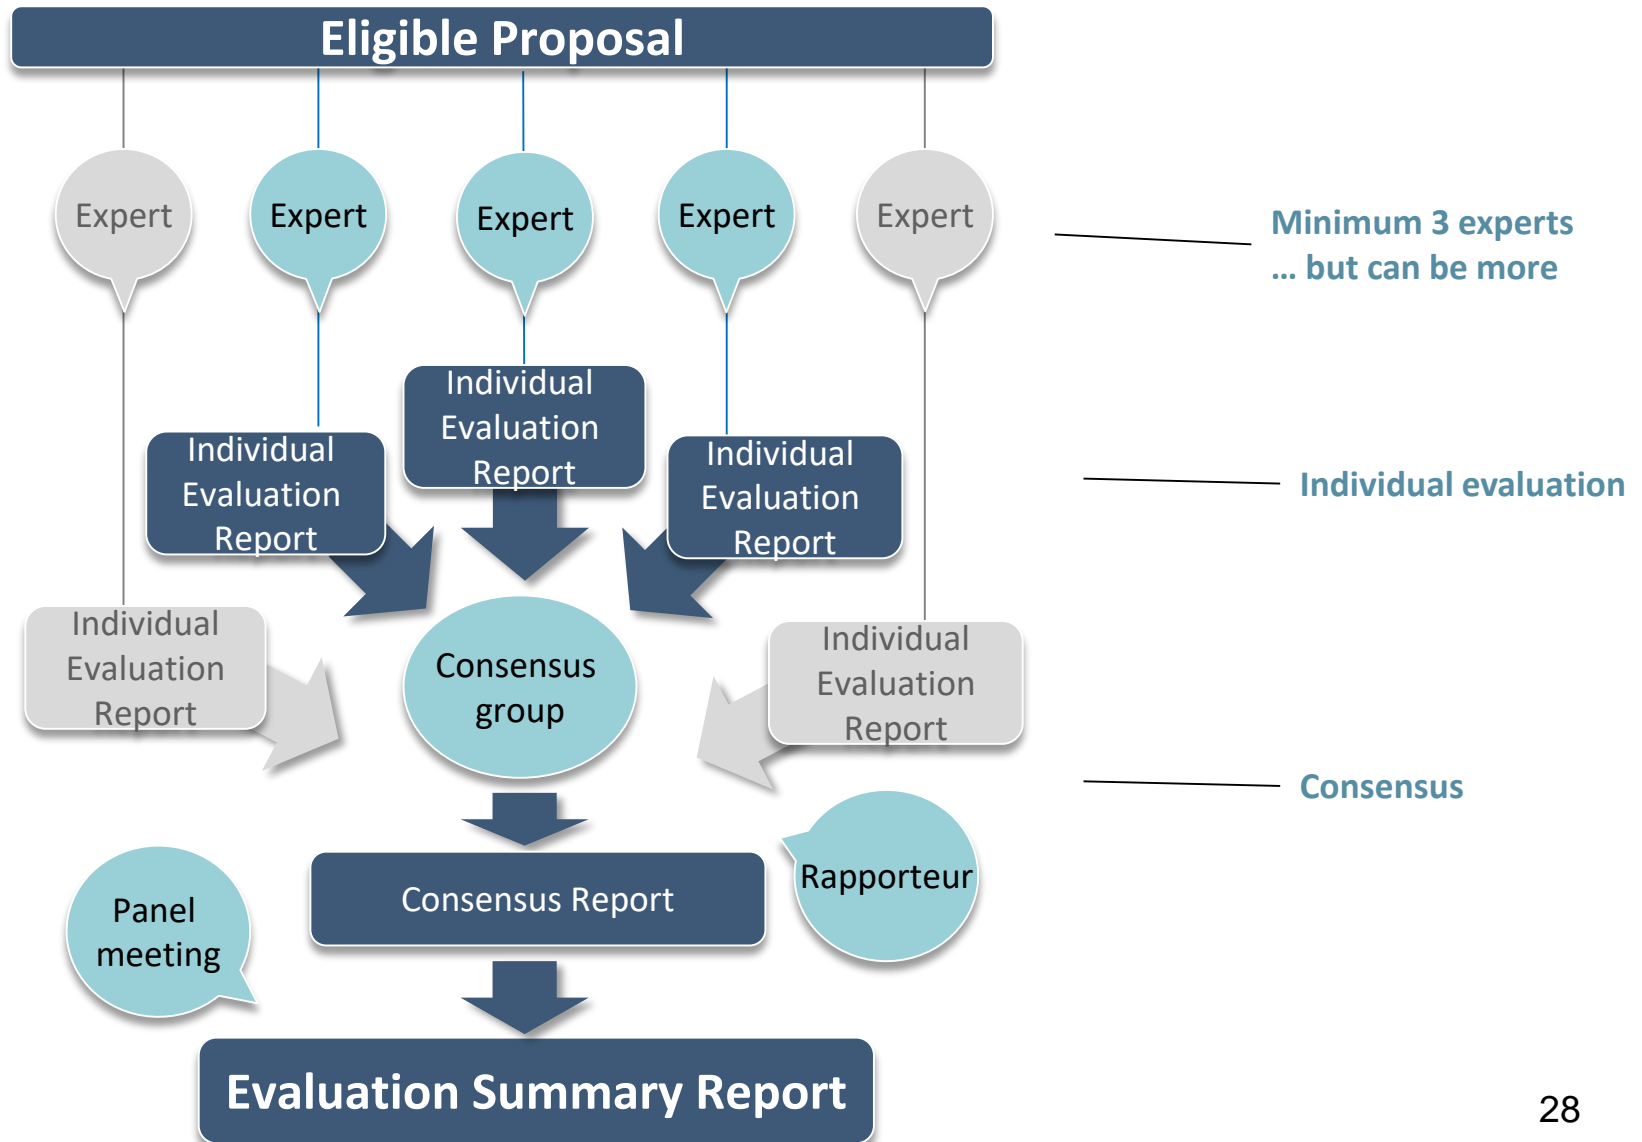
Eligible Proposal

Expert

Expert

Expert

Expert

Expert

Minimum 3 experts
... but can be more

Individual Evaluation Report

Individual Evaluation Report

Individual Evaluation Report

Individual evaluation

Individual Evaluation Report

Consensus group

Individual Evaluation Report

Consensus

Rapporteur

Panel meeting

Consensus Report

Evaluation Summary Report

28